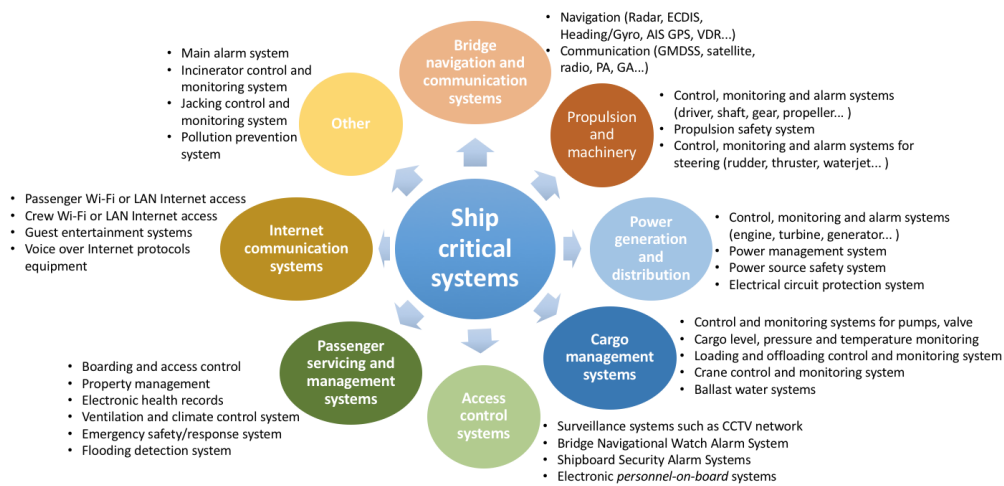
Ship critical systems

Bridge navigation and communication systems

- Navigation (Radar, ECDIS, Heading/Gyro, AIS GPS, VDR...)
- Communication (GMDSS, satellite, radio, PA, GA...)

Propulsion and machinery

- Control, monitoring and alarm systems (driver, shaft, gear, propeller... )
- Propulsion safety system
- Control, monitoring and alarm systems for steering (rudder, thruster, waterjet... )

Power generation and distribution

- Control, monitoring and alarm systems (engine, turbine, generator... )
- Power management system
- Power source safety system
- Electrical circuit protection system

Cargo management systems

- Control and monitoring systems for pumps, valve
- Cargo level, pressure and temperature monitoring
- Loading and offloading control and monitoring system
- Crane control and monitoring system
- Ballast water systems

Access control systems

- Surveillance systems such as CCTV network
- Bridge Navigational Watch Alarm System
- Shipboard Security Alarm Systems
- Electronic *personnel-on-board* systems

Passenger servicing and management systems

- Boarding and access control
- Property management
- Electronic health records
- Ventilation and climate control system
- Emergency safety/response system
- Flooding detection system

Internet communication systems

- Passenger Wi-Fi or LAN Internet access
- Crew Wi-Fi or LAN Internet access
- Guest entertainment systems
- Voice over Internet protocols equipment

Other

- Main alarm system
- Incinerator control and monitoring system
- Jacking control and monitoring system
- Pollution prevention system